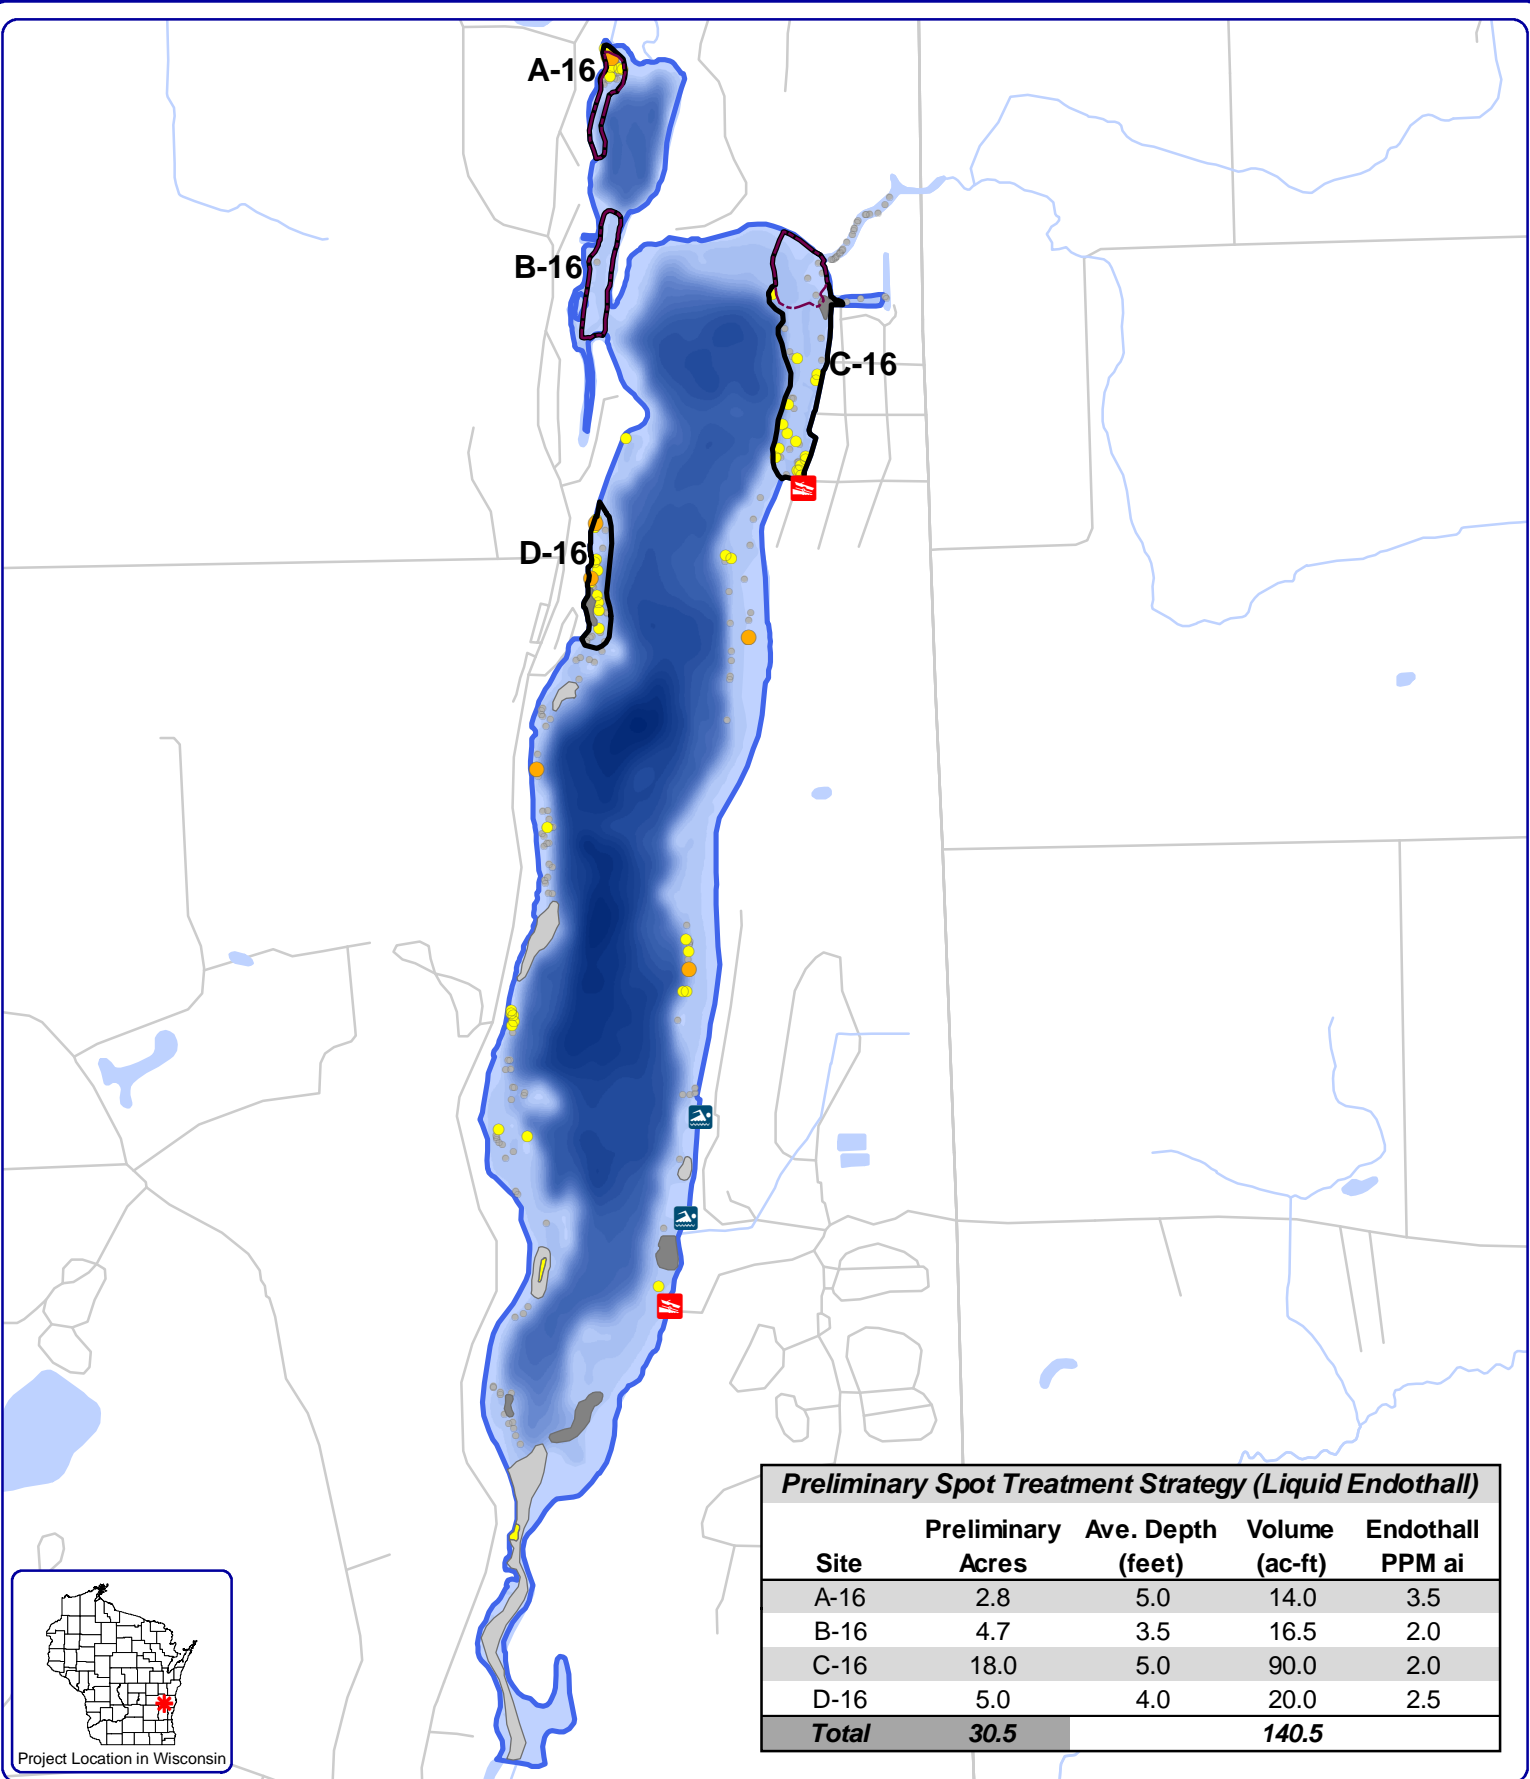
A-16

B-16

C-16

D-16

Preliminary Spot Treatment Strategy (Liquid Endothall)

| Site | Preliminary Acres | Ave. Depth (feet) | Volume (ac-ft) | Endothall PPM ai |
|---|---|---|---|---|
| A-16 | 2.8 | 5.0 | 14.0 | 3.5 |
| B-16 | 4.7 | 3.5 | 16.5 | 2.0 |
| C-16 | 18.0 | 5.0 | 90.0 | 2.0 |
| D-16 | 5.0 | 4.0 | 20.0 | 2.5 |
| Total | 30.5 | | 140.5 | |

Project Location in Wisconsin